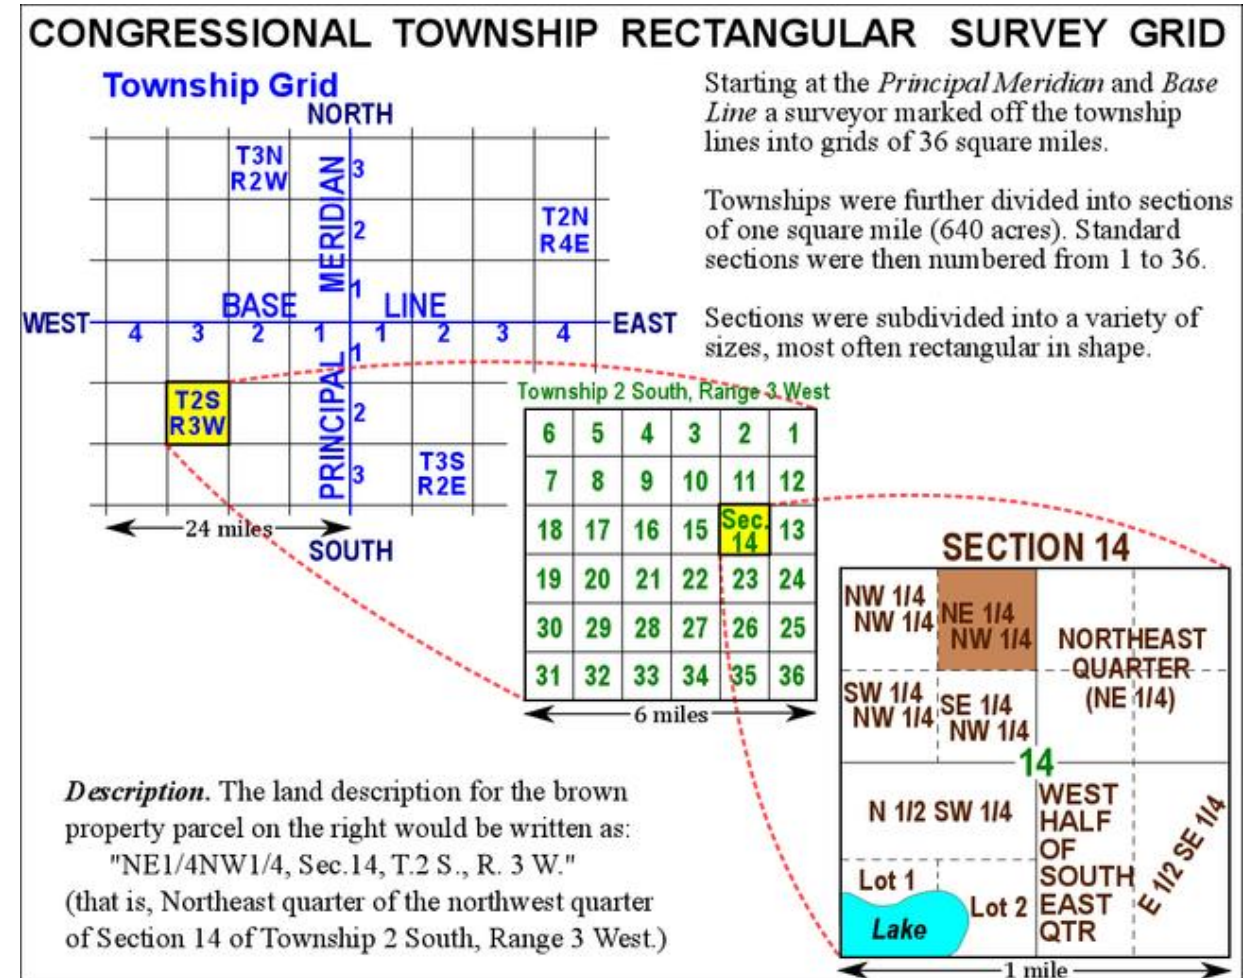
CONGRESSIONAL TOWNSHIP RECTANGULAR SURVEY GRID

Township Grid

NORTH

T3N R2W

3

MERIDIAN

2

T2N R4E

1

WEST 4 3 BASE 2 1 1 LINE 2 3 4 EAST

1

T2S R3W

PRINCIPAL

2

3

T3S R2E

24 miles

SOUTH

Starting at the *Principal Meridian* and *Base Line* a surveyor marked off the township lines into grids of 36 square miles.

Townships were further divided into sections of one square mile (640 acres). Standard sections were then numbered from 1 to 36.

Sections were subdivided into a variety of sizes, most often rectangular in shape.

Township 2 South, Range 3 West

| 6 | 5 | 4 | 3 | 2 | 1 |
|---|---|---|---|---|---|
| 7 | 8 | 9 | 10 | 11 | 12 |
| 18 | 17 | 16 | 15 | Sec. 14 | 13 |
| 19 | 20 | 21 | 22 | 23 | 24 |
| 30 | 29 | 28 | 27 | 26 | 25 |
| 31 | 32 | 33 | 34 | 35 | 36 |

6 miles

SECTION 14

NW 1/4 NW 1/4

NE 1/4 NW 1/4

NORTHEAST QUARTER (NE 1/4)

SW 1/4 NW 1/4

SE 1/4 NW 1/4

14

N 1/2 SW 1/4

WEST HALF OF SOUTH EAST QTR

E 1/2 SE 1/4

Lot 1

Lake

Lot 2

1 mile

*Description.* The land description for the brown property parcel on the right would be written as:
"NE1/4NW1/4, Sec.14, T.2 S., R. 3 W."
(that is, Northeast quarter of the northwest quarter of Section 14 of Township 2 South, Range 3 West.)